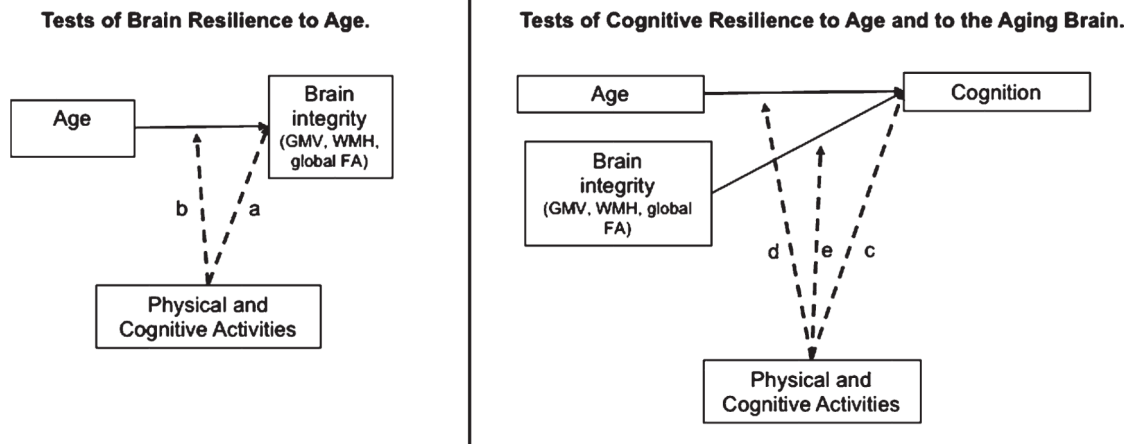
Tests of Brain Resilience to Age.

Age

Brain integrity (GMV, WMH, global FA)

b

a

Physical and Cognitive Activities

Tests of Cognitive Resilience to Age and to the Aging Brain.

Age

Cognition

Brain integrity (GMV, WMH, global FA)

d

e

c

Physical and Cognitive Activities